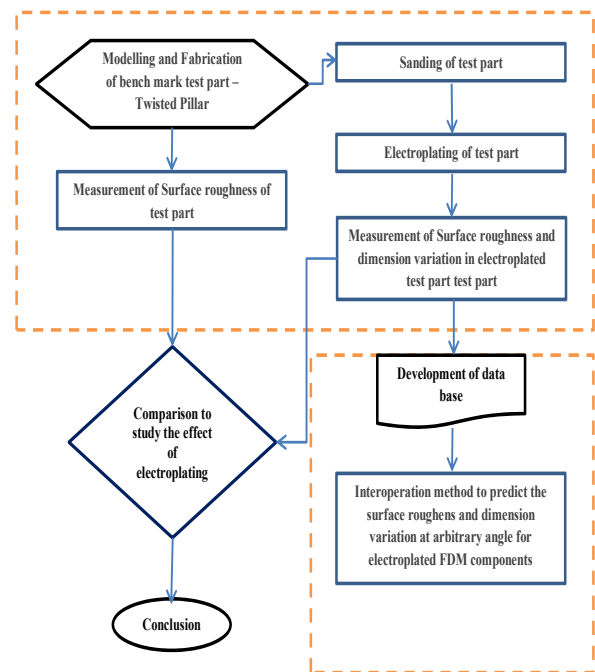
Modelling and Fabrication of bench mark test part – Twisted Pillar

Sanding of test part

Electroplating of test part

Measurement of Surface roughness of test part

Measurement of Surface roughness and dimension variation in electroplated test part test part

Development of data base

Comparison to study the effect of electroplating

Interoperation method to predict the surface roughens and dimension variation at arbitrary angle for electroplated FDM components

Conclusion